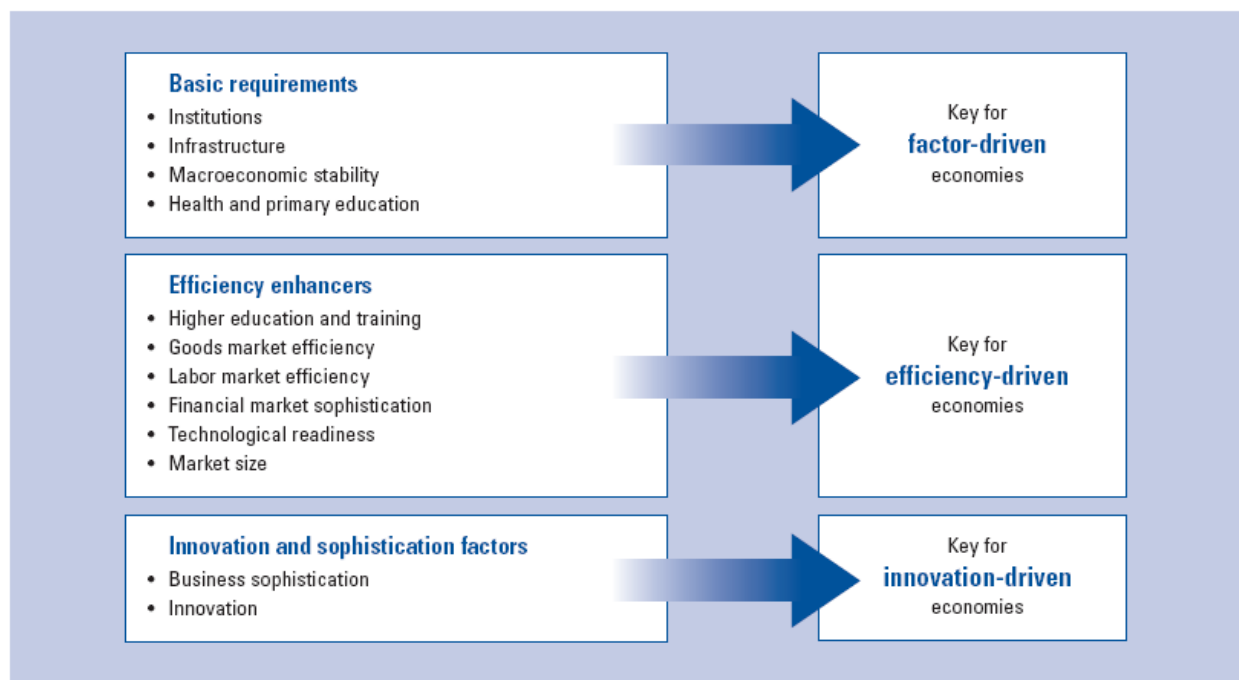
Basic requirements
- Institutions
- Infrastructure
- Macroeconomic stability
- Health and primary education

Key for
factor-driven
economies

Efficiency enhancers
- Higher education and training
- Goods market efficiency
- Labor market efficiency
- Financial market sophistication
- Technological readiness
- Market size

Key for
efficiency-driven
economies

Innovation and sophistication factors
- Business sophistication
- Innovation

Key for
innovation-driven
economies